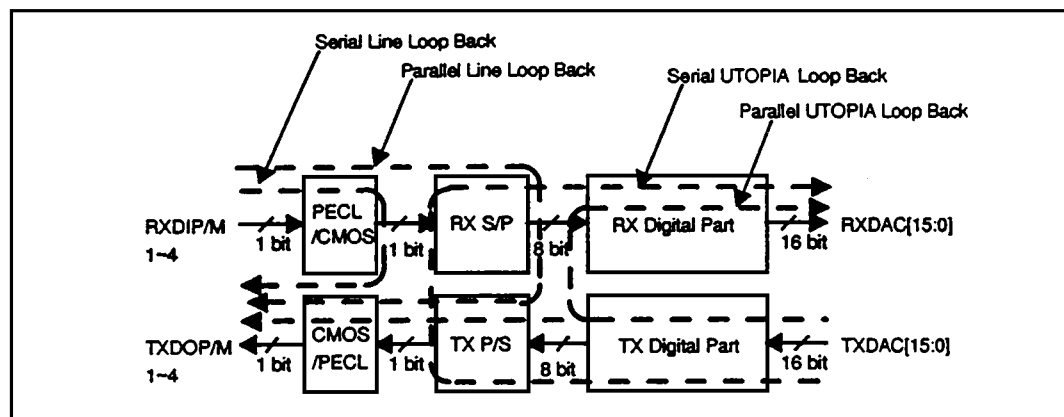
Serial Line Loop Back
Parallel Line Loop Back
Serial UTOPIA Loop Back
Parallel UTOPIA Loop Back

RXDIP/M 1~4
1 bit
PECL /CMOS
1 bit
RX S/P
8 bit
RX Digital Part
16 bit
RXDAC[15:0]

TXDOP/M 1~4
1 bit
CMOS /PECL
1 bit
TX P/S
8 bit
TX Digital Part
16 bit
TXDAC[15:0]